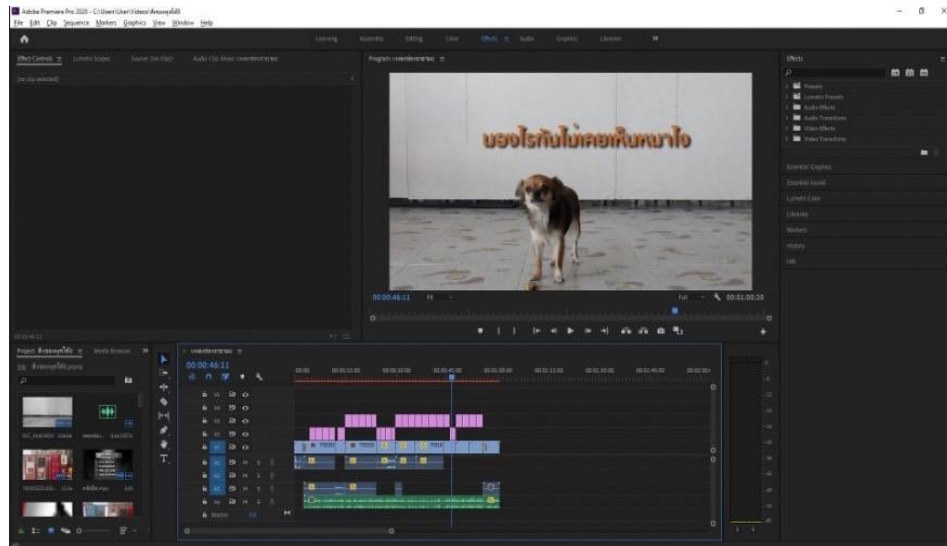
Adobe Premiere Pro 2020 - C:\Users\User\Videos\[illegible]
File Edit Clip Sequence Markers Graphics View Window Help

Learning Assembly Editing Color Effects Audio Graphics Libraries

Effect Controls Lumetri Scopes Source: (no clips) Audio Clip Mixer: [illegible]
(no clip selected)

Program: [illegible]

มองไรกันไม่เคยเห็นหมาไง

00:00:46:11 Fit Full 00:01:00:20

Effects
Presets
Lumetri Presets
Audio Effects
Audio Transitions
Video Effects
Video Transitions
Essential Graphics
Essential Sound
Lumetri Color
Libraries
Markers
History
Info

Project: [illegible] Media Browser
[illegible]

00:00:46:11
00:00 00:00:15:00 00:00:30:00 00:00:45:00 00:01:00:00 00:01:15:00 00:01:30:00 00:01:45:00 00:02:00:00
V4 V3 V2 V1 A1 A2 A3 A4
Master 0.0